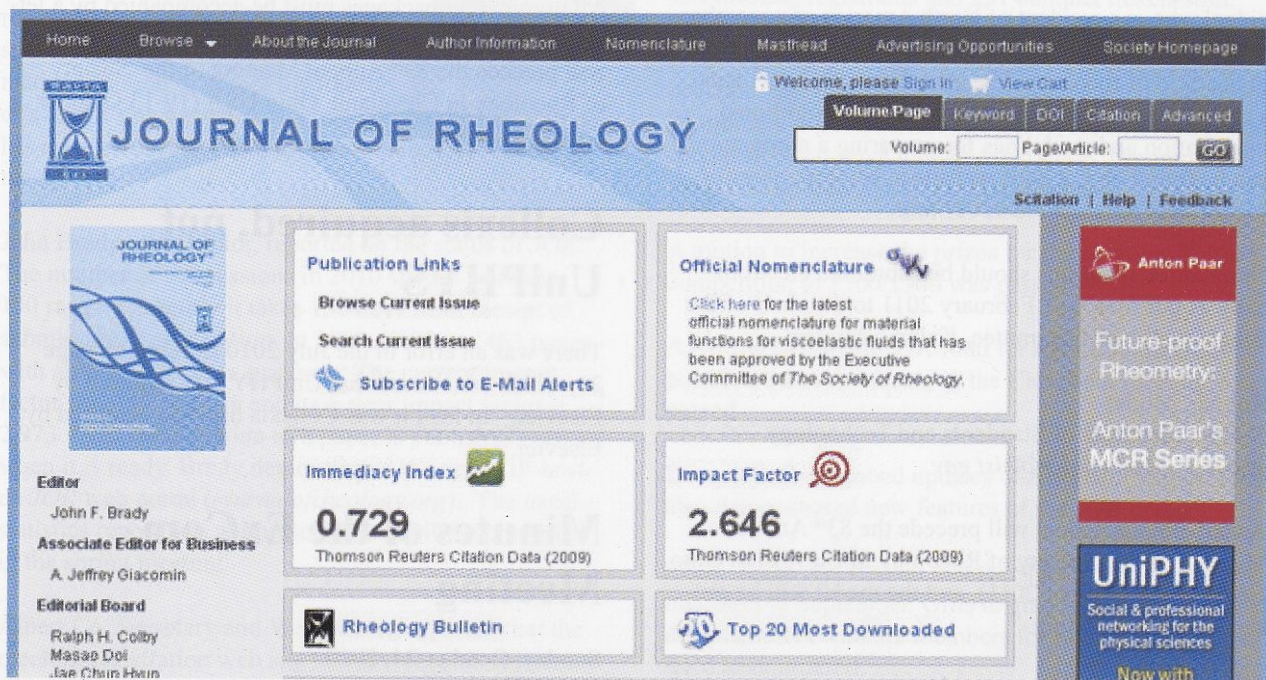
Home Browse About the Journal Author Information Nomenclature Masthead Advertising Opportunities Society Homepage

Welcome, please Sign In View Cart

JOURNAL OF RHEOLOGY

Volume/Page Keyword DOI Citation Advanced

Volume: Page/Article: GO

Scitation | Help | Feedback

JOURNAL OF RHEOLOGY

Editor
John F. Brady

Associate Editor for Business
A. Jeffrey Giacomin

Editorial Board
Ralph H. Colby
Masao Doi
Jae Chun Hyun

Publication Links
Browse Current Issue
Search Current Issue
Subscribe to E-Mail Alerts

Official Nomenclature
Click here for the latest official nomenclature for material functions for viscoelastic fluids that has been approved by the Executive Committee of The Society of Rheology.

Immediacy Index
0.729
Thomson Reuters Citation Data (2009)

Impact Factor
2.646
Thomson Reuters Citation Data (2009)

Rheology Bulletin

Top 20 Most Downloaded

Anton Paar
Future-proof Rheometry:
Anton Paar's MCR Series

UniPHY
Social & professional networking for the physical sciences
Now with